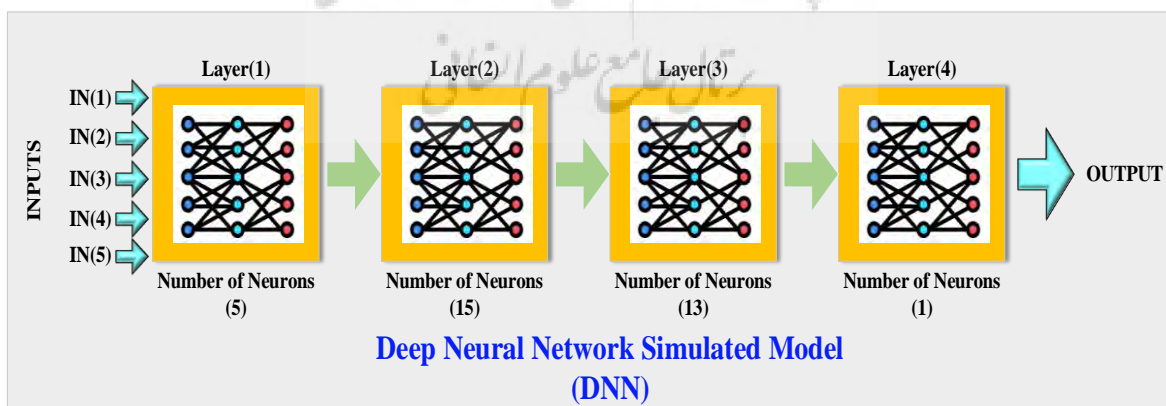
INPUTS

IN(1)
IN(2)
IN(3)
IN(4)
IN(5)

Layer(1)
Number of Neurons (5)

Layer(2)
Number of Neurons (15)

Layer(3)
Number of Neurons (13)

Layer(4)
Number of Neurons (1)

OUTPUT

Deep Neural Network Simulated Model
(DNN)